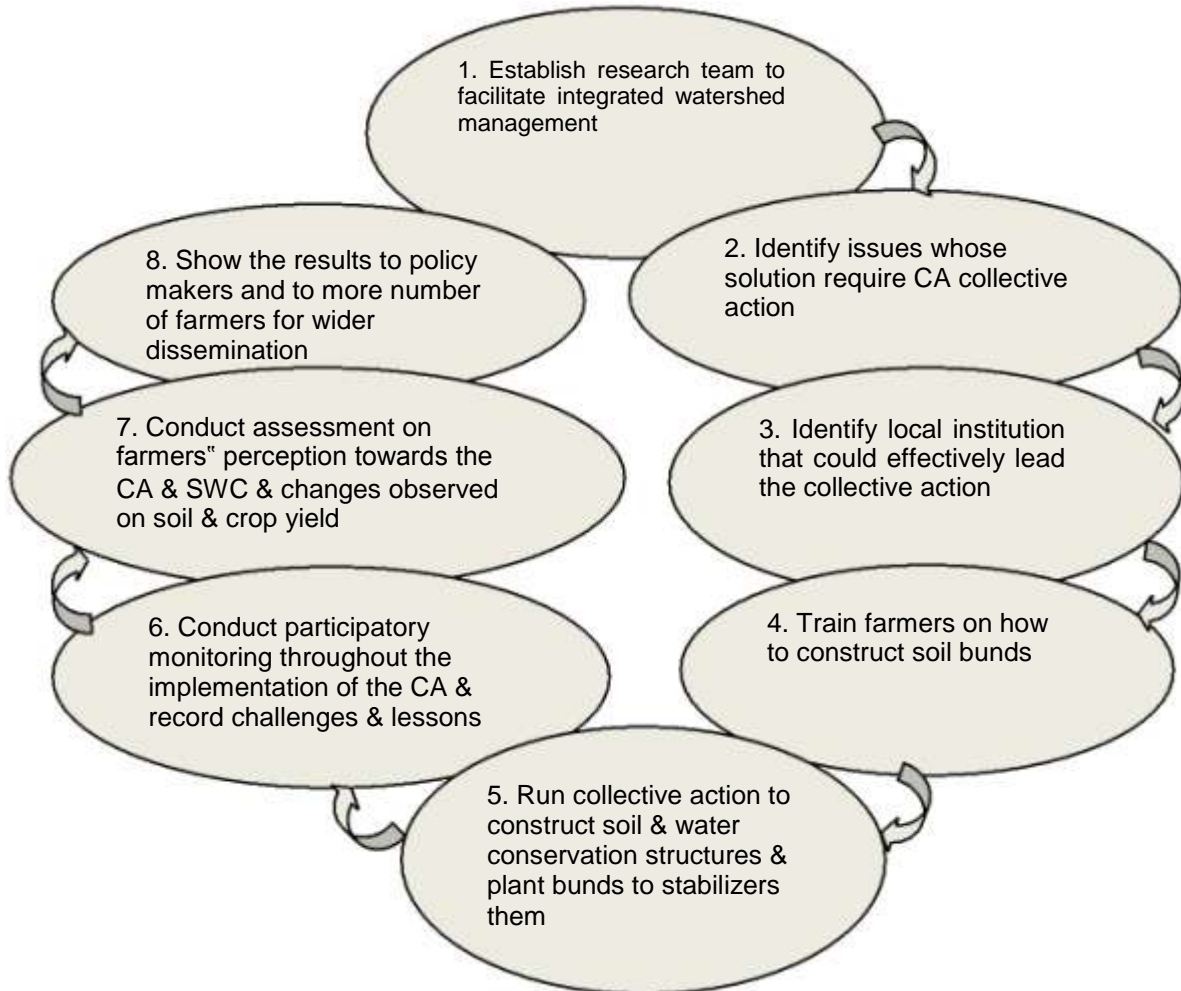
1. Establish research team to facilitate integrated watershed management

2. Identify issues whose solution require CA collective action

3. Identify local institution that could effectively lead the collective action

4. Train farmers on how to construct soil bunds

5. Run collective action to construct soil & water conservation structures & plant bunds to stabilizers them

6. Conduct participatory monitoring throughout the implementation of the CA & record challenges & lessons

7. Conduct assessment on farmers" perception towards the CA & SWC & changes observed on soil & crop yield

8. Show the results to policy makers and to more number of farmers for wider dissemination